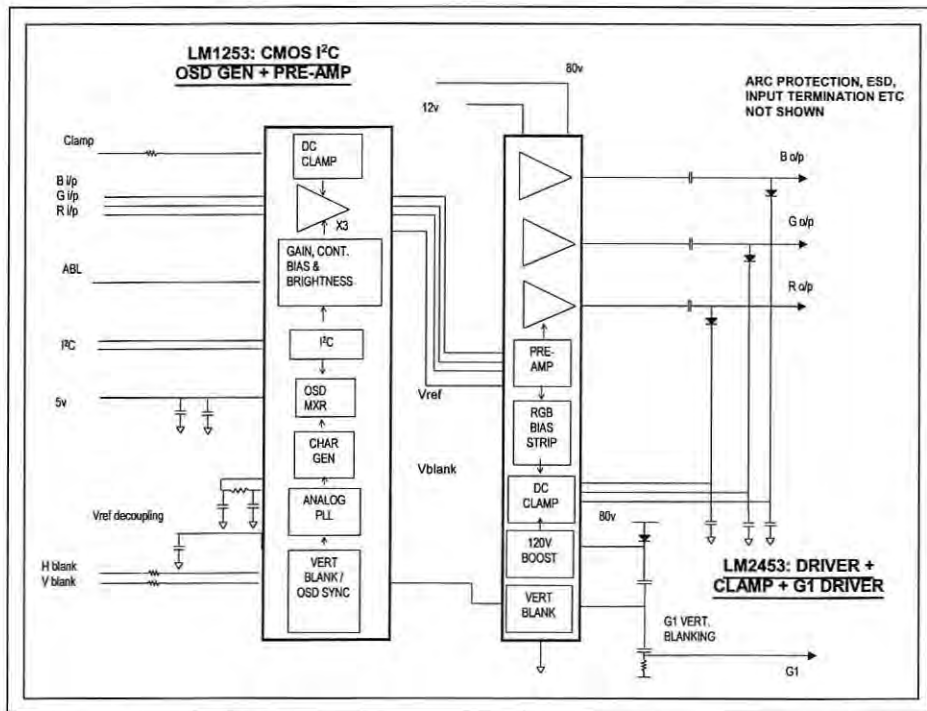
LM1253: CMOS I$^2$C
OSD GEN + PRE-AMP

80v

12v

ARC PROTECTION, ESD, INPUT TERMINATION ETC NOT SHOWN

Clamp

DC CLAMP

B i/p
G i/p
R i/p

X3

B o/p

G o/p

R o/p

ABL

GAIN, CONT. BIAS & BRIGHTNESS

I$^2$C

I$^2$C

PRE-AMP

5v

OSD MXR

Vref

RGB BIAS STRIP

CHAR GEN

Vblank

ANALOG PLL

DC CLAMP

Vref decoupling

80v

120V BOOST

H blank
V blank

VERT BLANK / OSD SYNC

VERT BLANK

LM2453: DRIVER + CLAMP + G1 DRIVER

G1 VERT. BLANKING

G1